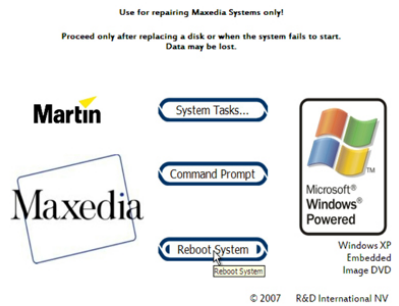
Use for repairing Maxedia Systems only!

Proceed only after replacing a disk or when the system fails to start. Data may be lost.

Martin

System Tasks...

Maxedia

Command Prompt

Microsoft® Windows® Powered

TM

Reboot System

Reboot System

Windows XP Embedded Image DVD

© 2007 R&D International NV